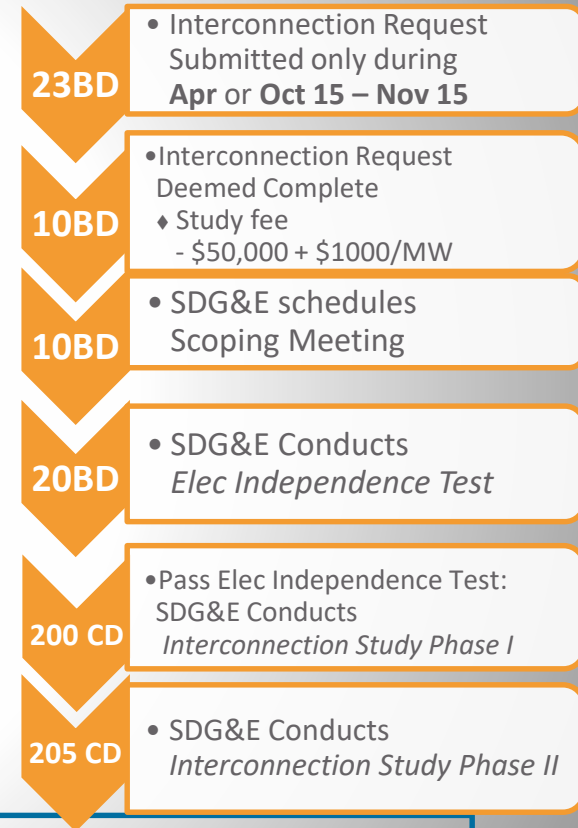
23BD

• Interconnection Request Submitted only during **Apr** or **Oct 15 – Nov 15**

10BD

• Interconnection Request Deemed Complete
♦ Study fee
- \$50,000 + \$1000/MW

10BD

• SDG&E schedules Scoping Meeting

20BD

• SDG&E Conducts *Elec Independence Test*

200 CD

• Pass Elec Independence Test: SDG&E Conducts *Interconnection Study Phase I*

205 CD

• SDG&E Conducts *Interconnection Study Phase II*